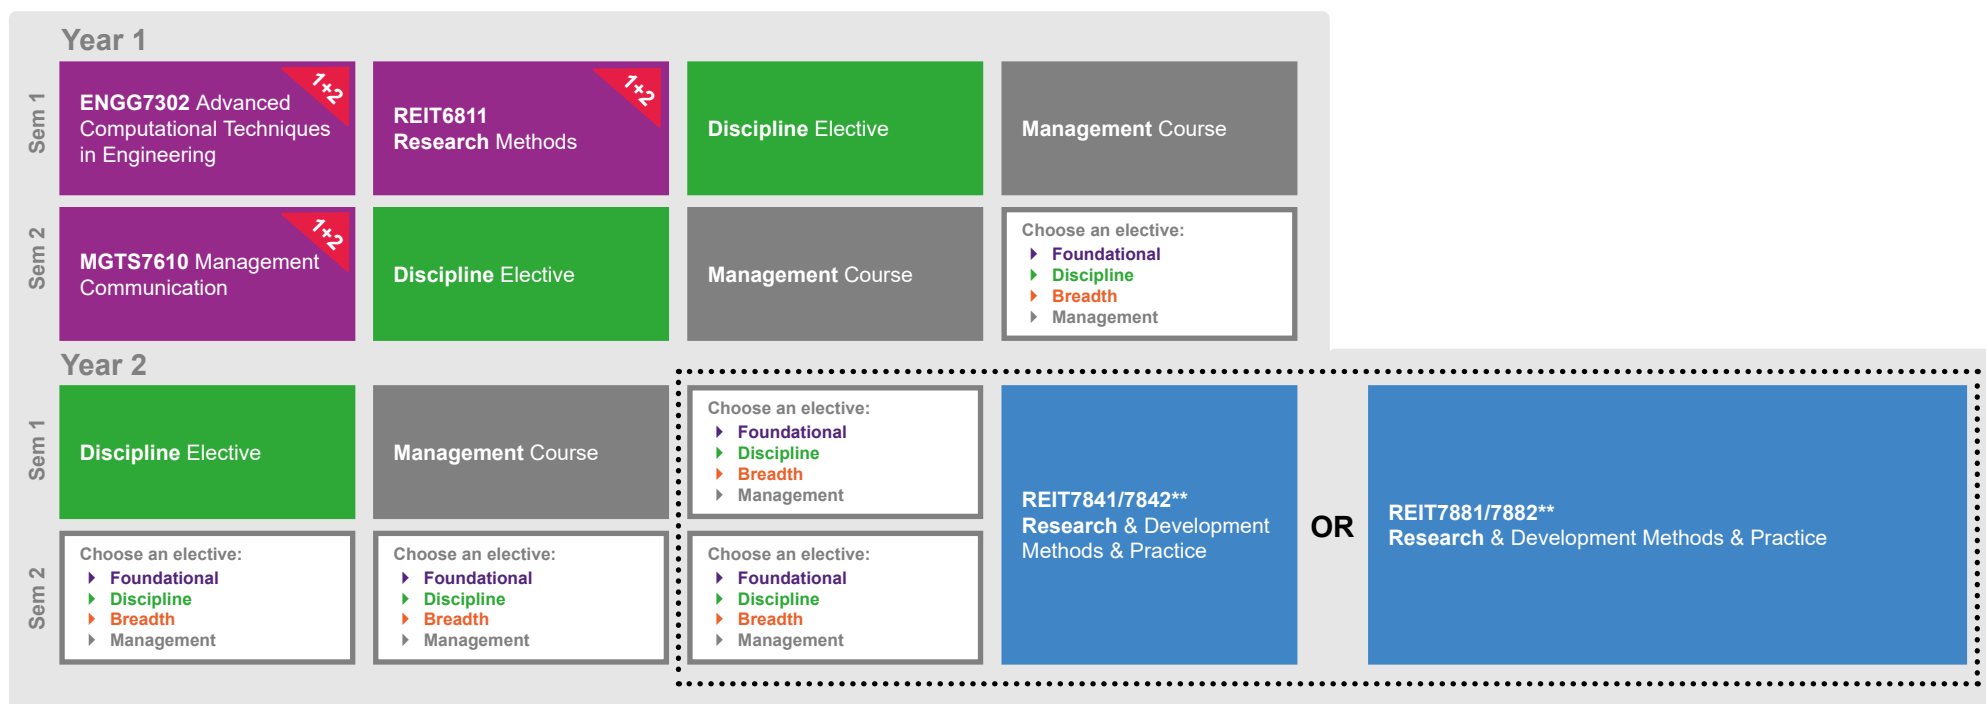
Year 1

Sem 1

ENGG7302 Advanced Computational Techniques in Engineering

1+2

REIT6811 Research Methods

1+2

Discipline Elective

Management Course

Sem 2

MGTS7610 Management Communication

1+2

Discipline Elective

Management Course

Choose an elective:
Foundational
Discipline
Breadth
Management

Year 2

Sem 1

Discipline Elective

Management Course

Choose an elective:
Foundational
Discipline
Breadth
Management

REIT7841/7842** Research & Development Methods & Practice

OR

REIT7881/7882** Research & Development Methods & Practice

Sem 2

Choose an elective:
Foundational
Discipline
Breadth
Management

Choose an elective:
Foundational
Discipline
Breadth
Management

Choose an elective:
Foundational
Discipline
Breadth
Management